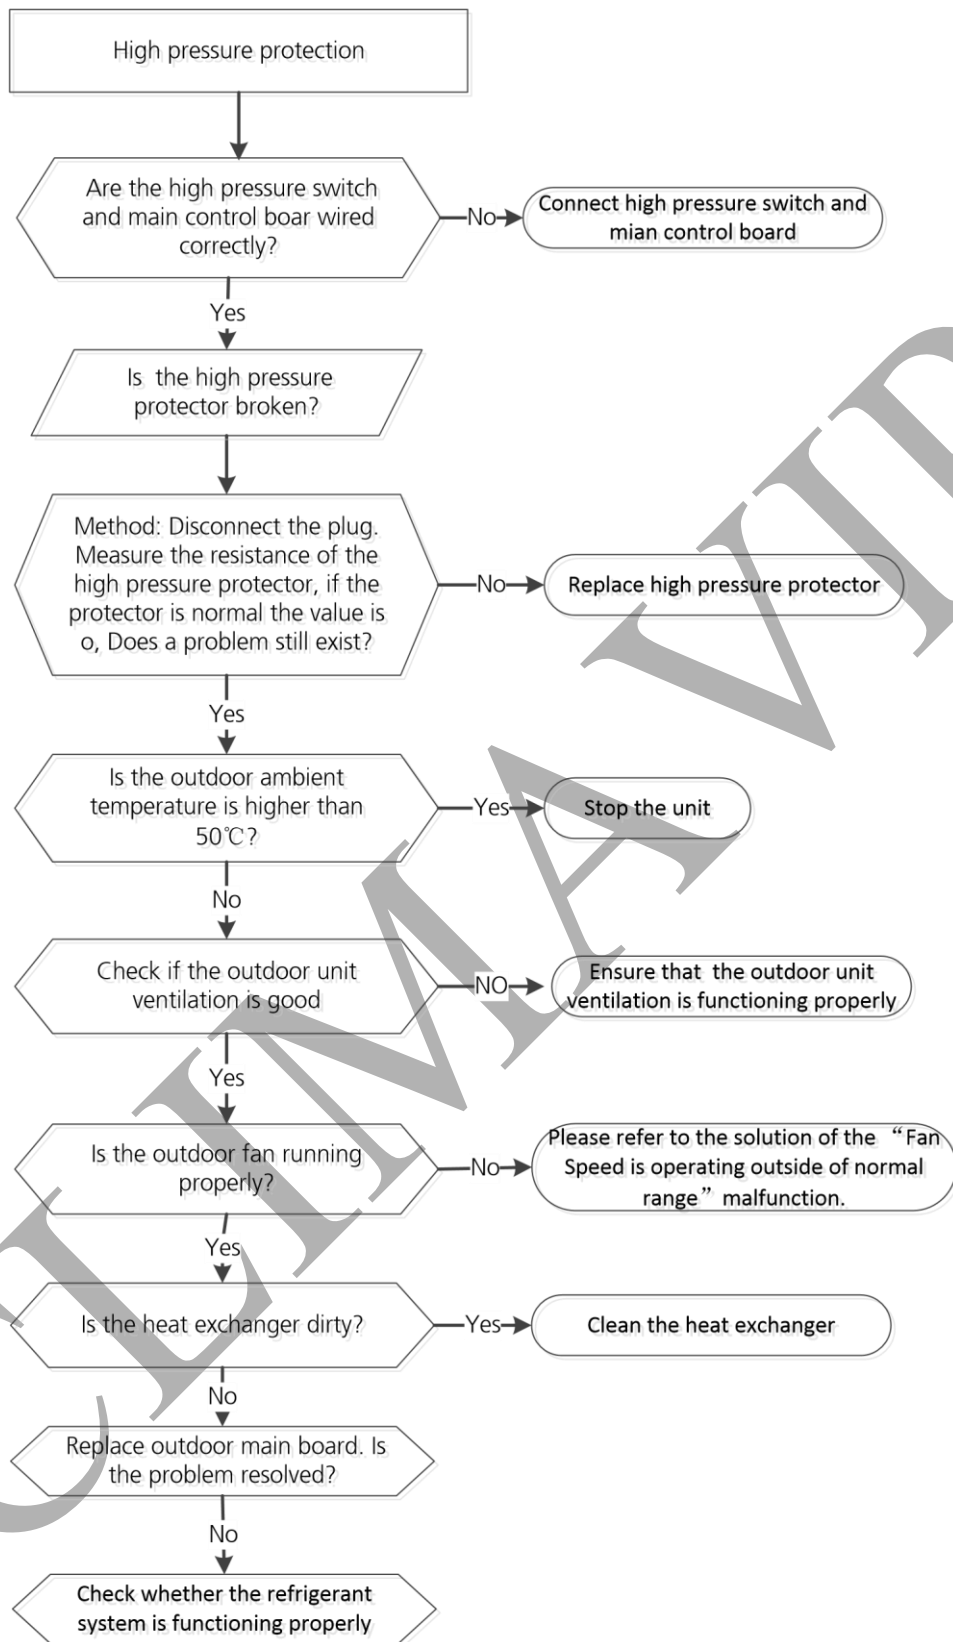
High pressure protection

Are the high pressure switch and main control boar wired correctly?

No

Connect high pressure switch and mian control board

Yes

Is the high pressure protector broken?

Method: Disconnect the plug. Measure the resistance of the high pressure protector, if the protector is normal the value is o, Does a problem still exist?

No

Replace high pressure protector

Yes

Is the outdoor ambient temperature is higher than 50℃?

Yes

Stop the unit

No

Check if the outdoor unit ventilation is good

NO

Ensure that the outdoor unit ventilation is functioning properly

Yes

Is the outdoor fan running properly?

No

Please refer to the solution of the “Fan Speed is operating outside of normal range” malfunction.

Yes

Is the heat exchanger dirty?

Yes

Clean the heat exchanger

No

Replace outdoor main board. Is the problem resolved?

No

Check whether the refrigerant system is functioning properly

CLIMA VID